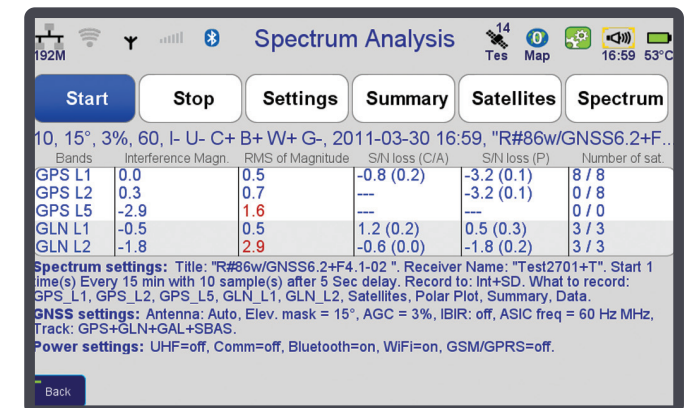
192M

Spectrum Analysis

14
Tes Map

16:59 53°C

Start
Stop
Settings
Summary
Satellites
Spectrum

10, 15°, 3%, 60, I- U- C+ B+ W+ G-, 2011-03-30 16:59, "R#86w/GNSS6.2+F..

| Bands | Interference Magn. | RMS of Magnitude | S/N loss (C/A) | S/N loss (P) | Number of sat. |
|---|---|---|---|---|---|
| GPS L1 | 0.0 | 0.5 | -0.8 (0.2) | -3.2 (0.1) | 8 / 8 |
| GPS L2 | 0.3 | 0.7 | --- | -3.2 (0.1) | 0 / 8 |
| GPS L5 | -2.9 | 1.6 | --- | --- | 0 / 0 |
| GLN L1 | -0.5 | 0.5 | 1.2 (0.2) | 0.5 (0.3) | 3 / 3 |
| GLN L2 | -1.8 | 2.9 | -0.6 (0.0) | -1.8 (0.2) | 3 / 3 |

Spectrum settings: Title: "R#86w/GNSS6.2+F4.1-02 ". Receiver Name: "Test2701+T". Start 1 time(s) Every 15 min with 10 sample(s) after 5 Sec delay. Record to: Int+SD. What to record: GPS_L1, GPS_L2, GPS_L5, GLN_L1, GLN_L2, Satellites, Polar Plot, Summary, Data.
GNSS settings: Antenna: Auto, Elev. mask = 15°, AGC = 3%, IBIR: off, ASIC freq = 60 Hz MHz, Track: GPS+GLN+GAL+SBAS.
Power settings: UHF=off, Comm=off, Bluetooth=on, WiFi=on, GSM/GPRS=off.

Back